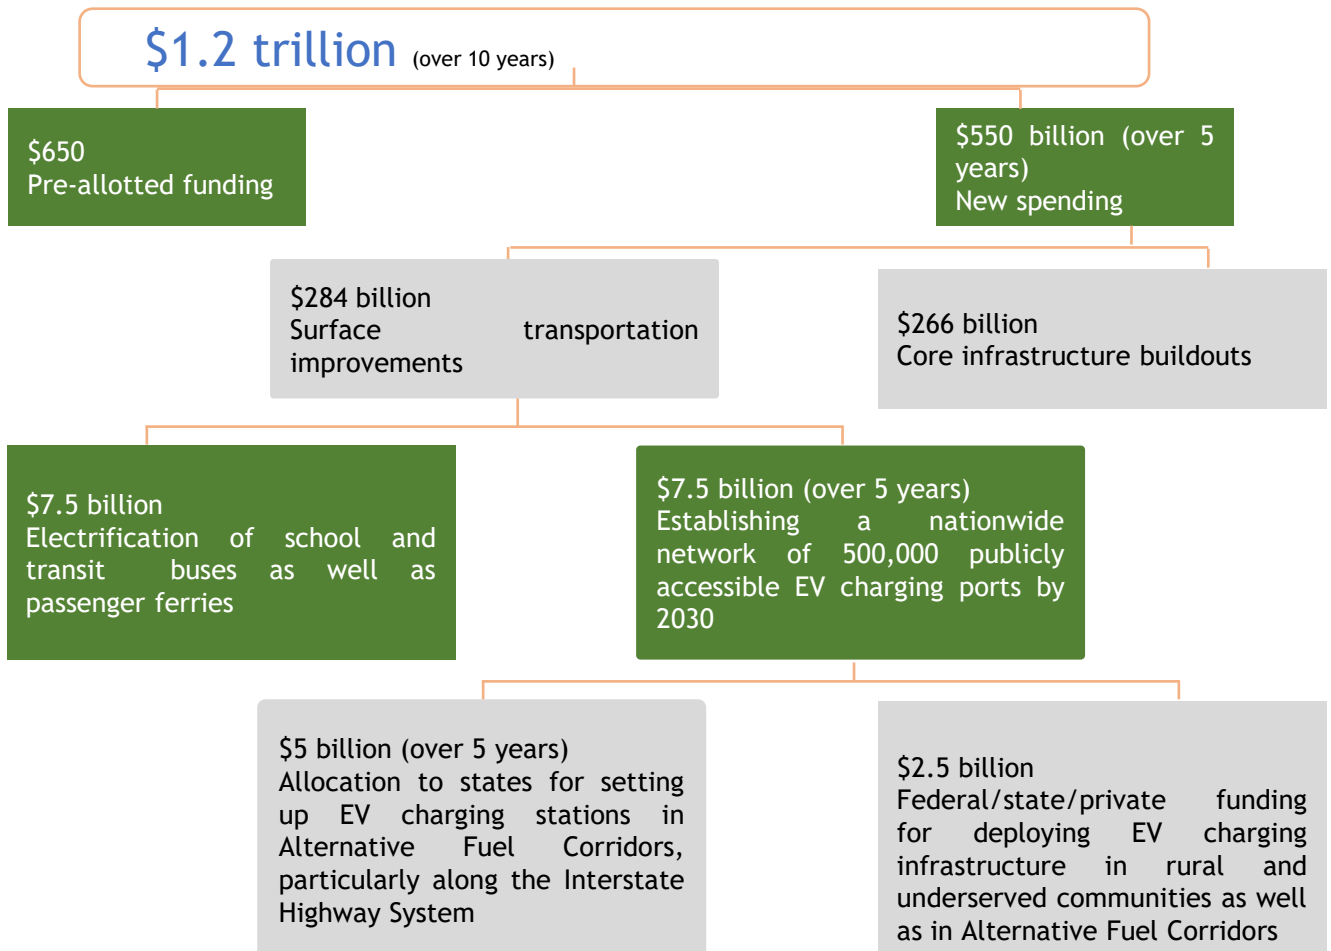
$1.2 trillion (over 10 years)

$650
Pre-allotted funding

$550 billion (over 5 years)
New spending

$284 billion
Surface transportation improvements

$266 billion
Core infrastructure buildouts

$7.5 billion
Electrification of school and transit buses as well as passenger ferries

$7.5 billion (over 5 years)
Establishing a nationwide network of 500,000 publicly accessible EV charging ports by 2030

$5 billion (over 5 years)
Allocation to states for setting up EV charging stations in Alternative Fuel Corridors, particularly along the Interstate Highway System

$2.5 billion
Federal/state/private funding for deploying EV charging infrastructure in rural and underserved communities as well as in Alternative Fuel Corridors